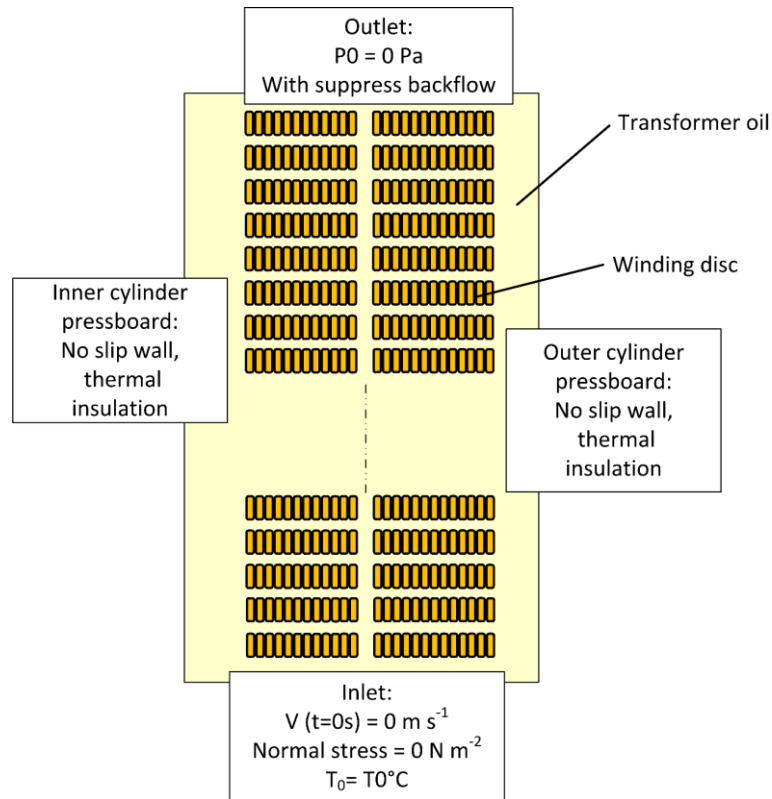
Outlet:
P0 = 0 Pa
With suppress backflow

Transformer oil

Winding disc

Inner cylinder pressboard:
No slip wall, thermal insulation

Outer cylinder pressboard:
No slip wall, thermal insulation

Inlet:
V (t=0s) = 0 m s$^{-1}$
Normal stress = 0 N m$^{-2}$
T$_0$= T0°C